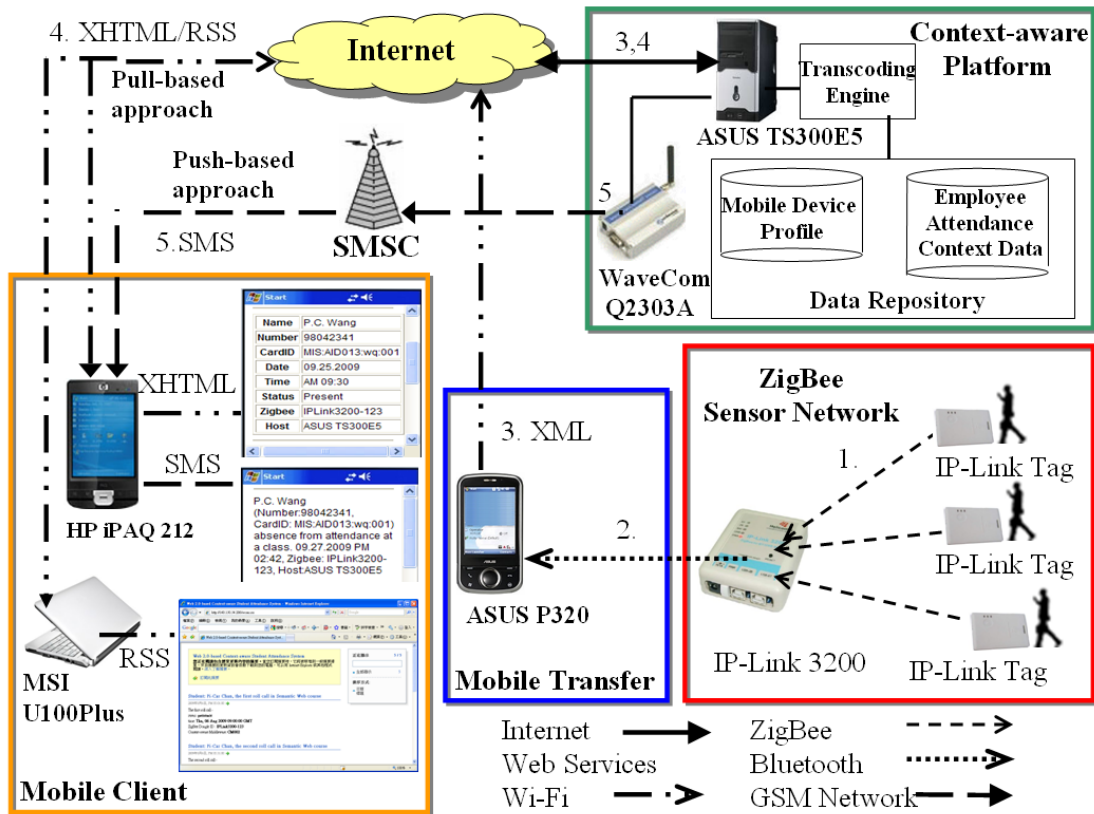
4. XHTML/RSS

Pull-based approach

Internet

3,4

Context-aware Platform

Transcoding Engine

ASUS TS300E5

Push-based approach

5

Mobile Device Profile

Employee Attendance Context Data

5.SMS

SMSC

WaveCom Q2303A

Data Repository

Start

| Name | P.C. Wang |
|---|---|
| Number | 98042341 |
| CardID | MIS:AID013:wq:001 |
| Date | 09.25.2009 |
| Time | AM 09:30 |
| Status | Present |
| Zigbee | IPLink3200-123 |
| Host | ASUS TS300E5 |

XHTML

SMS

Start

P.C. Wang (Number:98042341, CardID: MIS:AID013:wq:001) absence from attendance at a class. 09.27.2009 PM 02:42, Zigbee: IPLink3200-123, Host:ASUS TS300E5

HP iPAQ 212

3. XML

ZigBee Sensor Network

1.

IP-Link Tag

2.

IP-Link Tag

ASUS P320

MSI U100Plus

RSS

IP-Link 3200

IP-Link Tag

Mobile Transfer

Mobile Client

Internet

ZigBee

Web Services

Bluetooth

Wi-Fi

GSM Network